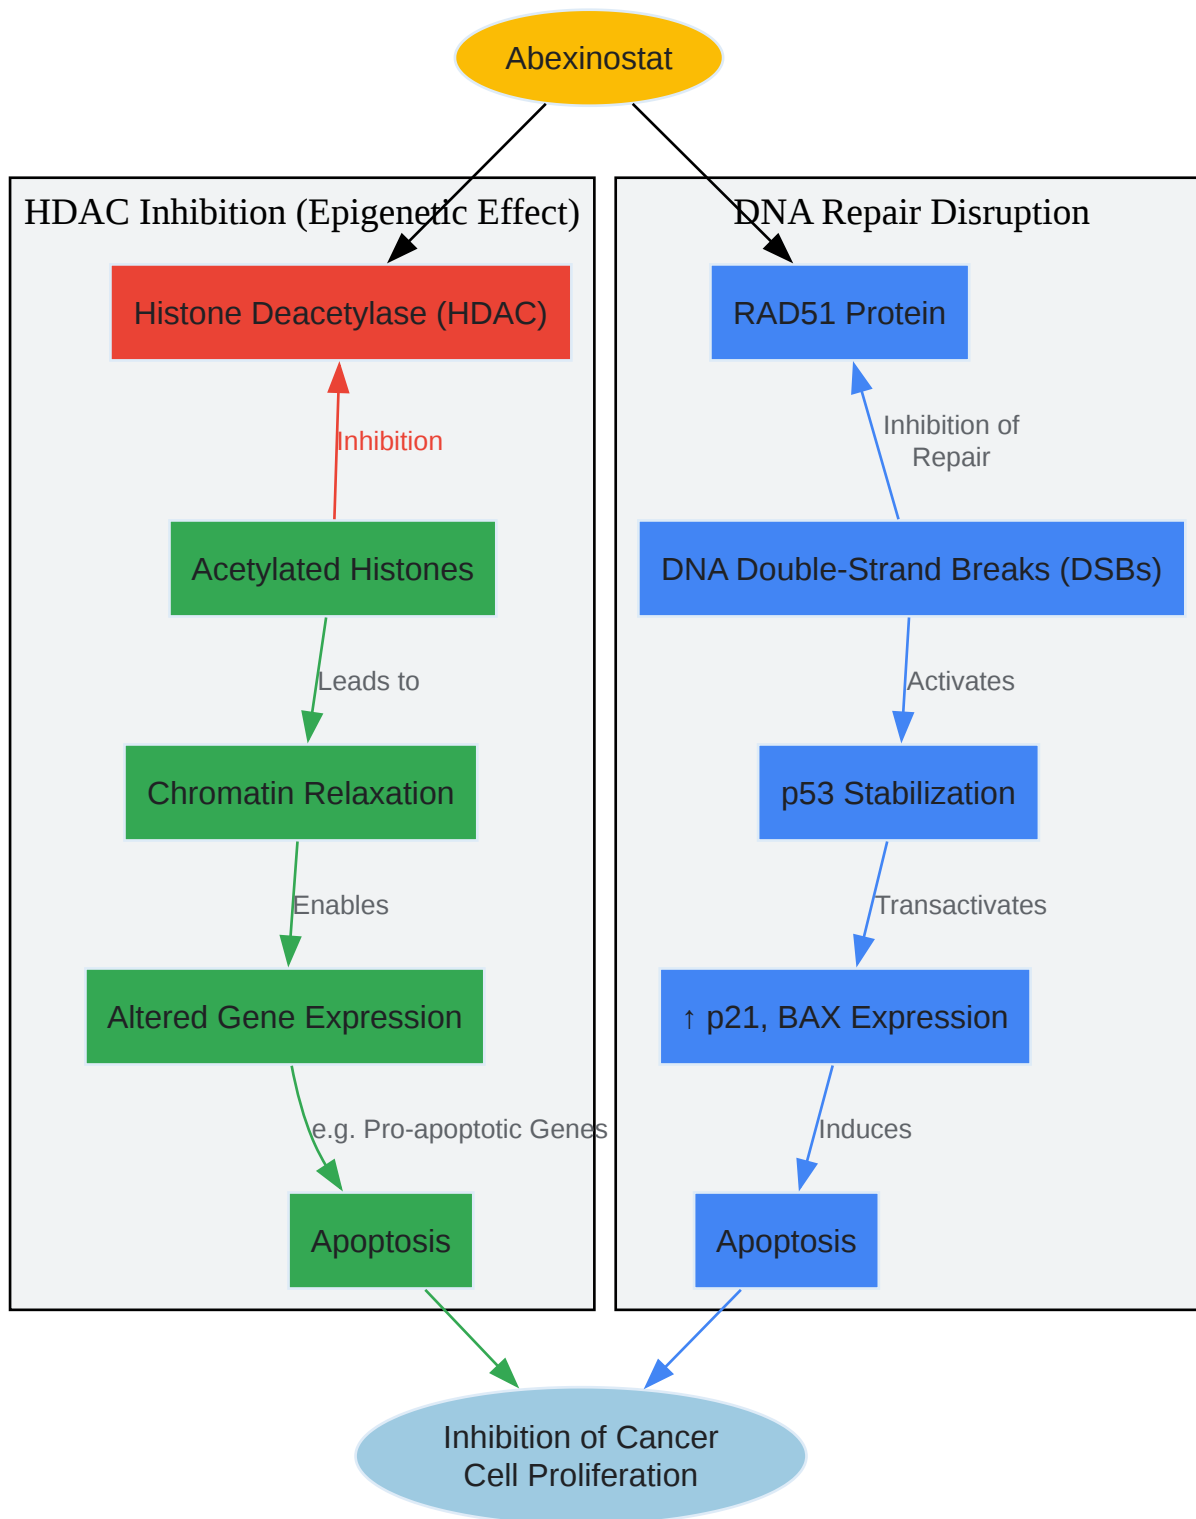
Abexinostat

HDAC Inhibition (Epigenetic Effect)

Histone Deacetylase (HDAC)

Inhibition

Acetylated Histones

Leads to

Chromatin Relaxation

Enables

Altered Gene Expression

e.g. Pro-apoptotic Genes

Apoptosis

DNA Repair Disruption

RAD51 Protein

Inhibition of Repair

DNA Double-Strand Breaks (DSBs)

Activates

p53 Stabilization

Transactivates

↑ p21, BAX Expression

Induces

Apoptosis

Inhibition of Cancer Cell Proliferation